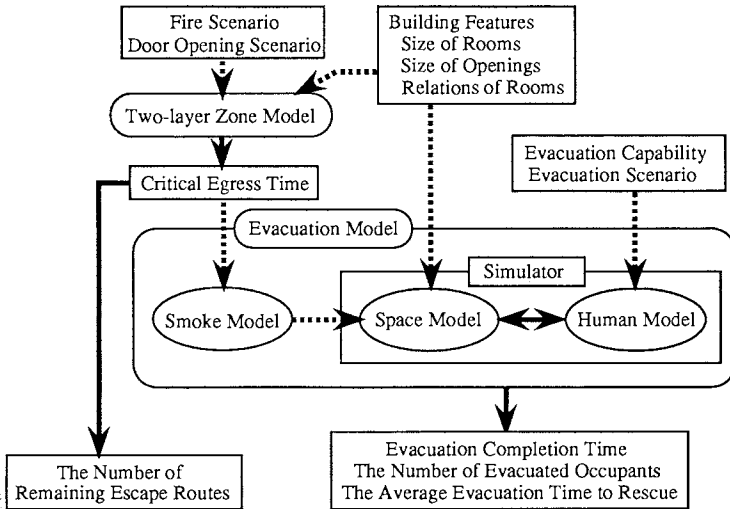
Fire Scenario
Door Opening Scenario

Building Features
Size of Rooms
Size of Openings
Relations of Rooms

Two-layer Zone Model

Critical Egress Time

Evacuation Capability
Evacuation Scenario

Evacuation Model

Simulator

Smoke Model

Space Model

Human Model

The Number of
Remaining Escape Routes

Evacuation Completion Time
The Number of Evacuated Occupants
The Average Evacuation Time to Rescue